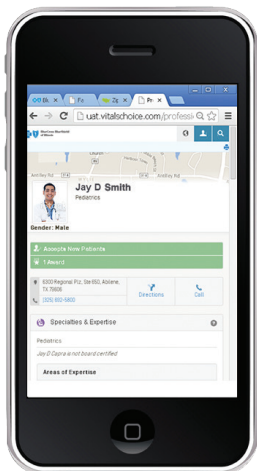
Bk
Fo
Zg
Pro

uat.vitalschoice.com/professi

Jay D Smith
Pediatrics

Gender: Male

Accepts New Patients
1 Award

6300 Regional Plz, Ste 650, Abilene, TX 79606
(325) 692-5650

Directions
Call

Specialties & Expertise

Pediatrics

Jay D Capra is not board certified.

Areas of Expertise